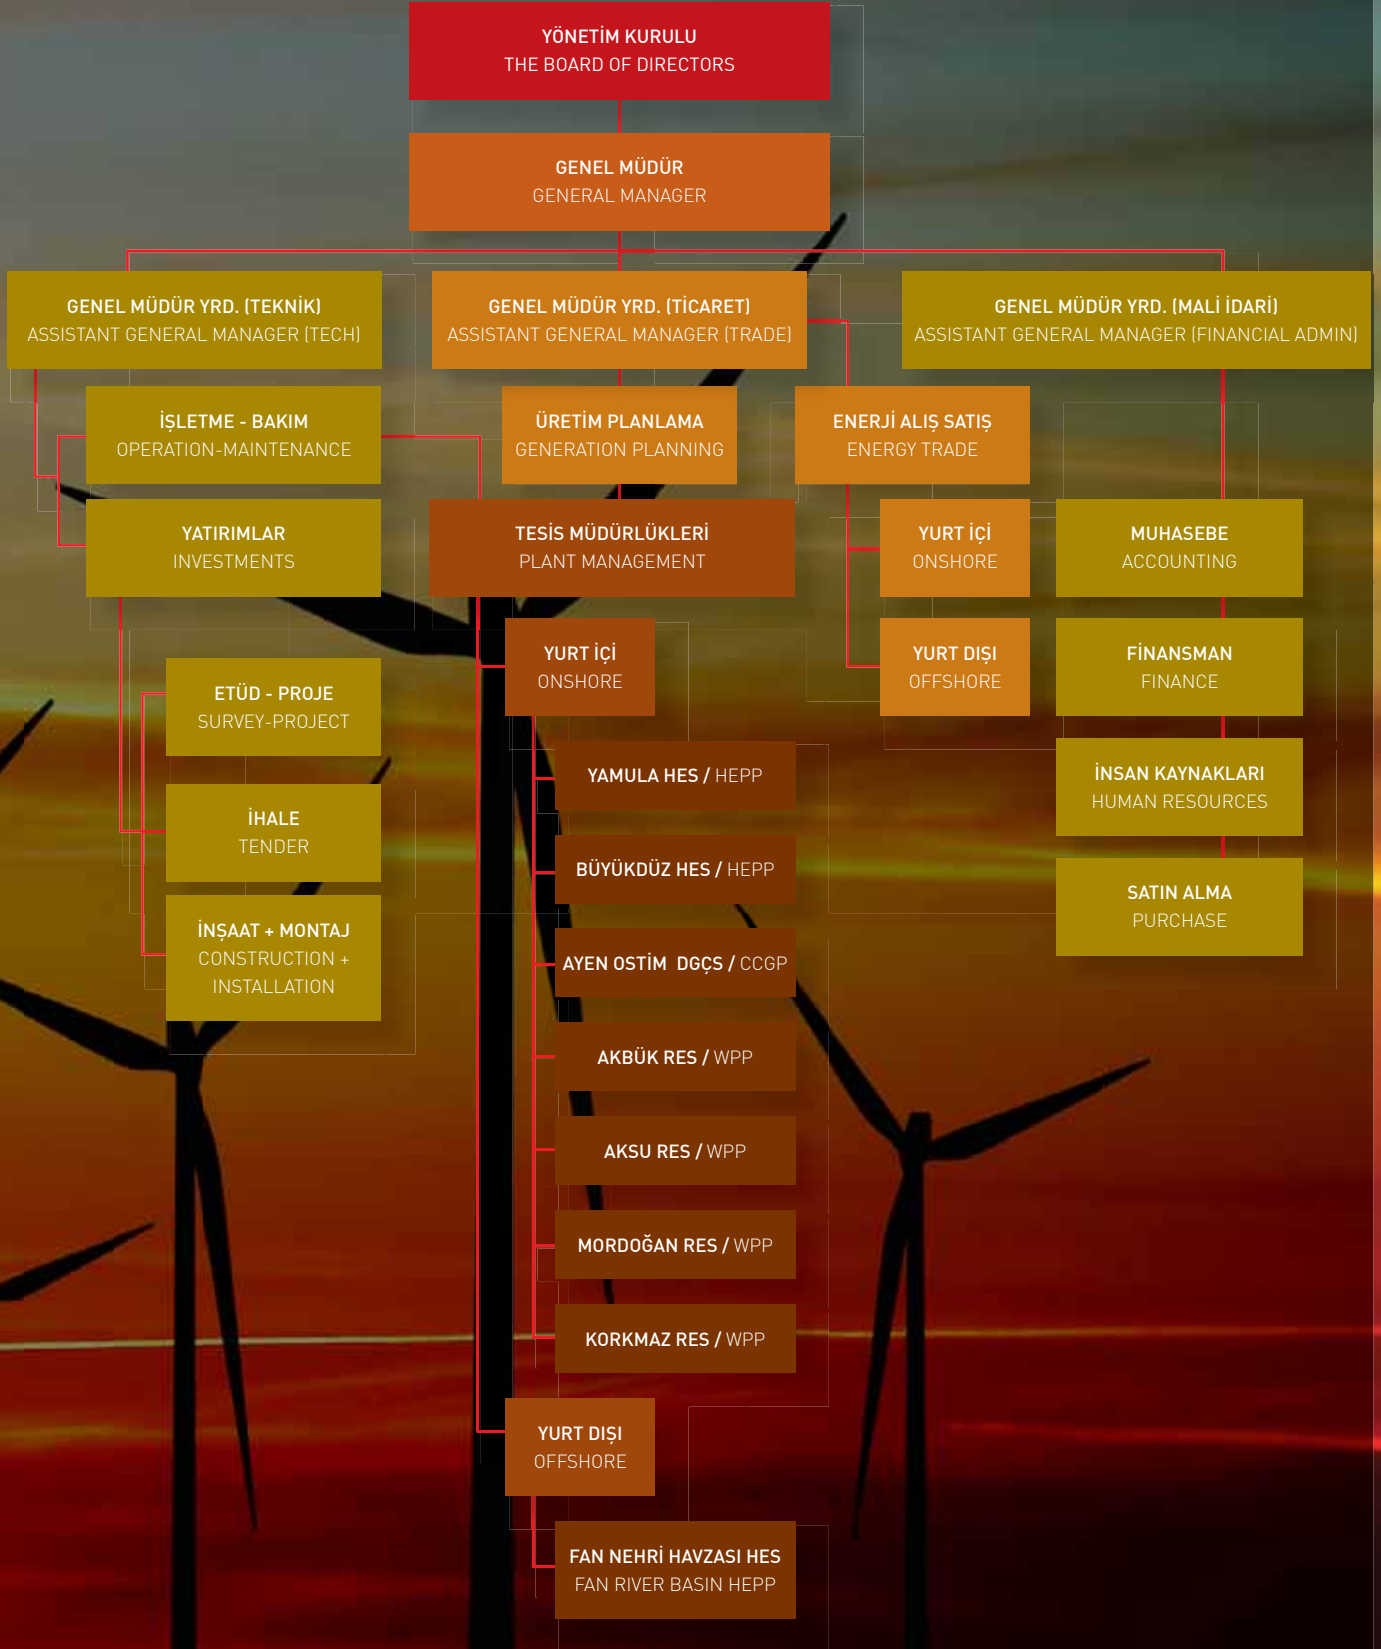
YÖNETİM KURULU
THE BOARD OF DIRECTORS

GENEL MÜDÜR
GENERAL MANAGER

GENEL MÜDÜR YRD. (TEKNİK)
ASSISTANT GENERAL MANAGER (TECH)

GENEL MÜDÜR YRD. (TİCARET)
ASSISTANT GENERAL MANAGER (TRADE)

GENEL MÜDÜR YRD. (MALİ İDARİ)
ASSISTANT GENERAL MANAGER (FINANCIAL ADMIN)

İŞLETME - BAKIM
OPERATION-MAINTENANCE

YATIRIMLAR
INVESTMENTS

ETÜD - PROJE
SURVEY-PROJECT

İHALE
TENDER

İNŞAAT + MONTAJ
CONSTRUCTION + INSTALLATION

ÜRETİM PLANLAMA
GENERATION PLANNING

TESİS MÜDÜRLÜKLERİ
PLANT MANAGEMENT

YURT İÇİ
ONSHORE

YAMULA HES / HEPP

BÜYÜKDÜZ HES / HEPP

AYEN OSTİM DGÇS / CCGP

AKBÜK RES / WPP

AKSU RES / WPP

MORDOĞAN RES / WPP

KORKMAZ RES / WPP

YURT DIŞI
OFFSHORE

FAN NEHRİ HAVZASI HES
FAN RIVER BASIN HEPP

ENERJİ ALIŞ SATIŞ
ENERGY TRADE

YURT İÇİ
ONSHORE

YURT DIŞI
OFFSHORE

MUHASEBE
ACCOUNTING

FİNANSMAN
FINANCE

İNSAN KAYNAKLARI
HUMAN RESOURCES

SATIN ALMA
PURCHASE